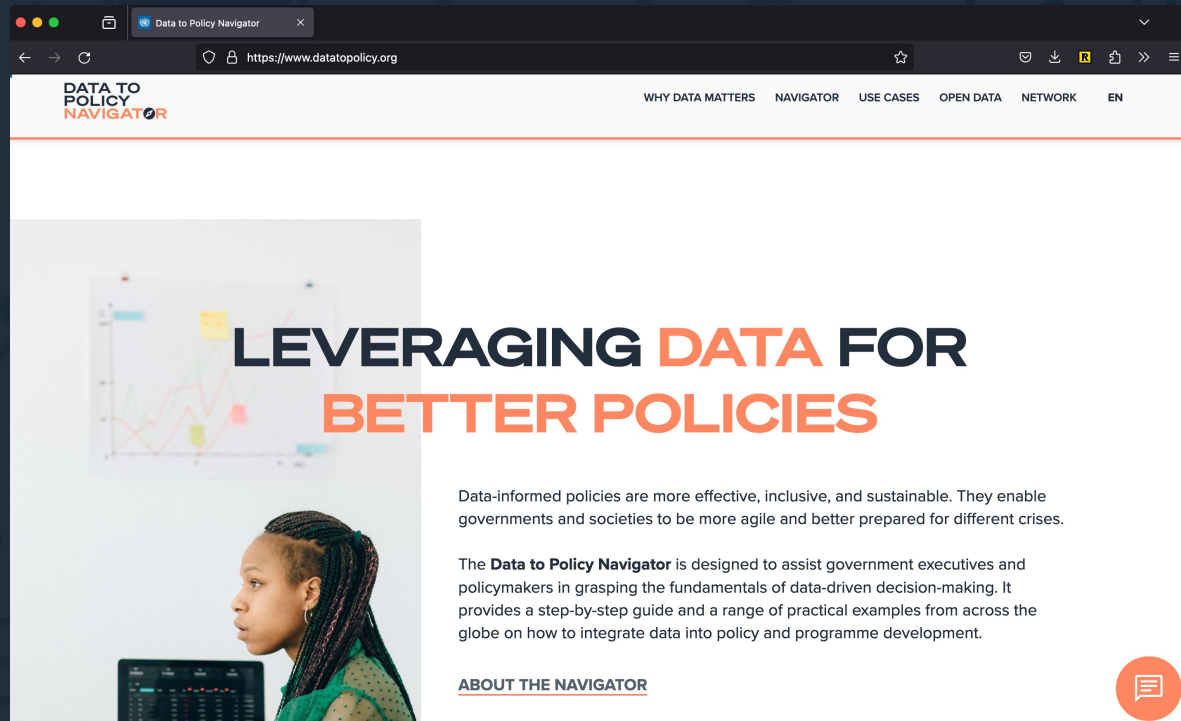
Data to Policy Navigator

https://www.datatopolicy.org

DATA TO POLICY NAVIGATOR

WHY DATA MATTERS NAVIGATOR USE CASES OPEN DATA NETWORK EN

LEVERAGING DATA FOR BETTER POLICIES

Data-informed policies are more effective, inclusive, and sustainable. They enable governments and societies to be more agile and better prepared for different crises.

The **Data to Policy Navigator** is designed to assist government executives and policymakers in grasping the fundamentals of data-driven decision-making. It provides a step-by-step guide and a range of practical examples from across the globe on how to integrate data into policy and programme development.

ABOUT THE NAVIGATOR